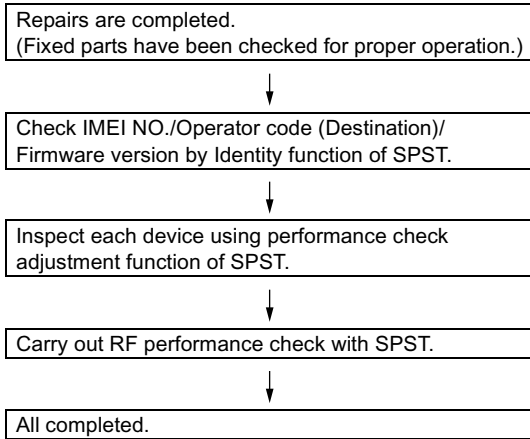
Repairs are completed.
(Fixed parts have been checked for proper operation.)

Check IMEI NO./Operator code (Destination)/ Firmware version by Identity function of SPST.

Inspect each device using performance check adjustment function of SPST.

Carry out RF performance check with SPST.

All completed.